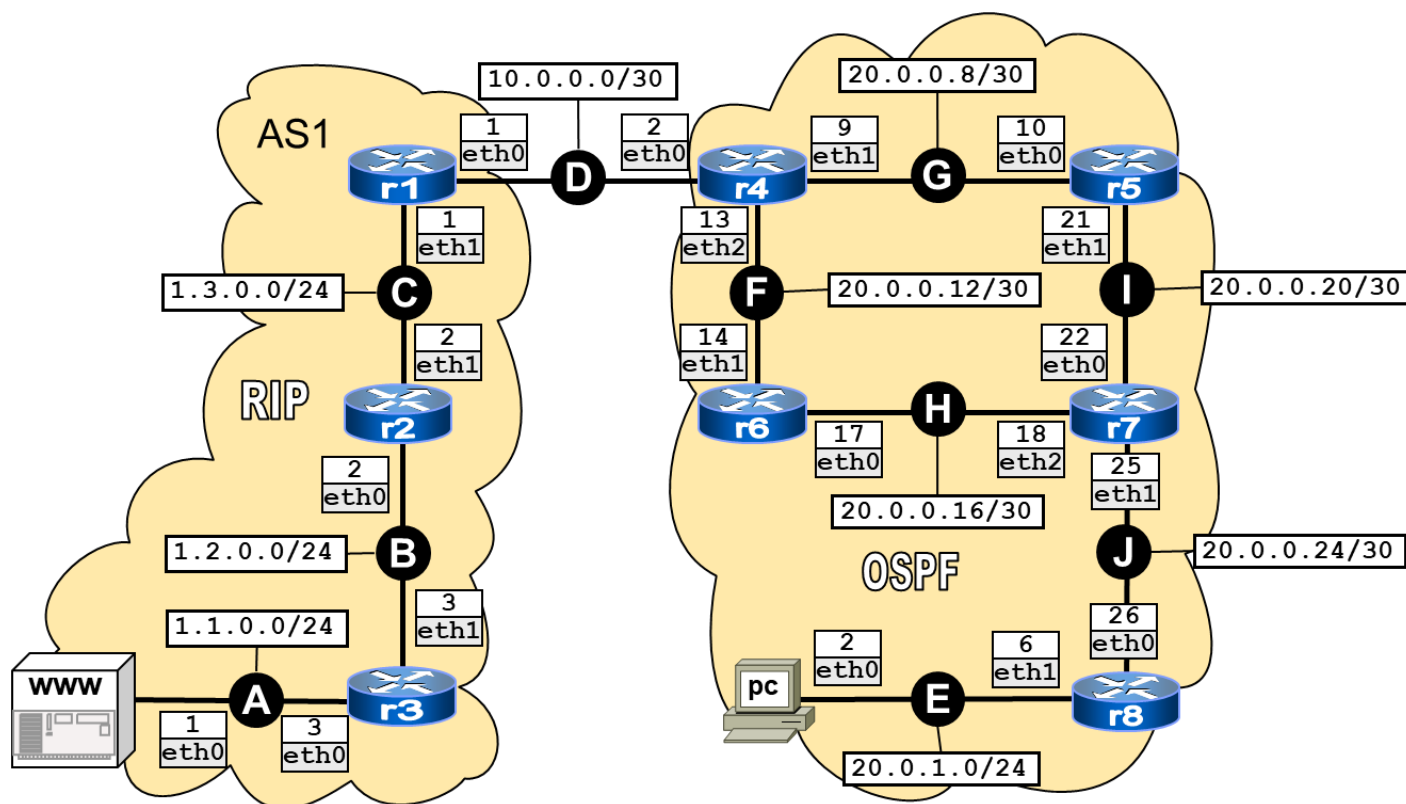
AS1

RIP

OSPF

10.0.0.0/30

1
eth0

D

2
eth0

r1

1
eth1

C

1.3.0.0/24

2
eth1

r2

2
eth0

B

1.2.0.0/24

3
eth1

1.1.0.0/24

www

A

1
eth0

3
eth0

r3

20.0.0.8/30

r4

9
eth1

G

10
eth0

r5

13
eth2

F

20.0.0.12/30

14
eth1

21
eth1

I

20.0.0.20/30

22
eth0

r6

H

17
eth0

18
eth2

r7

20.0.0.16/30

25
eth1

J

20.0.0.24/30

26
eth0

pc

2
eth0

E

6
eth1

r8

20.0.1.0/24